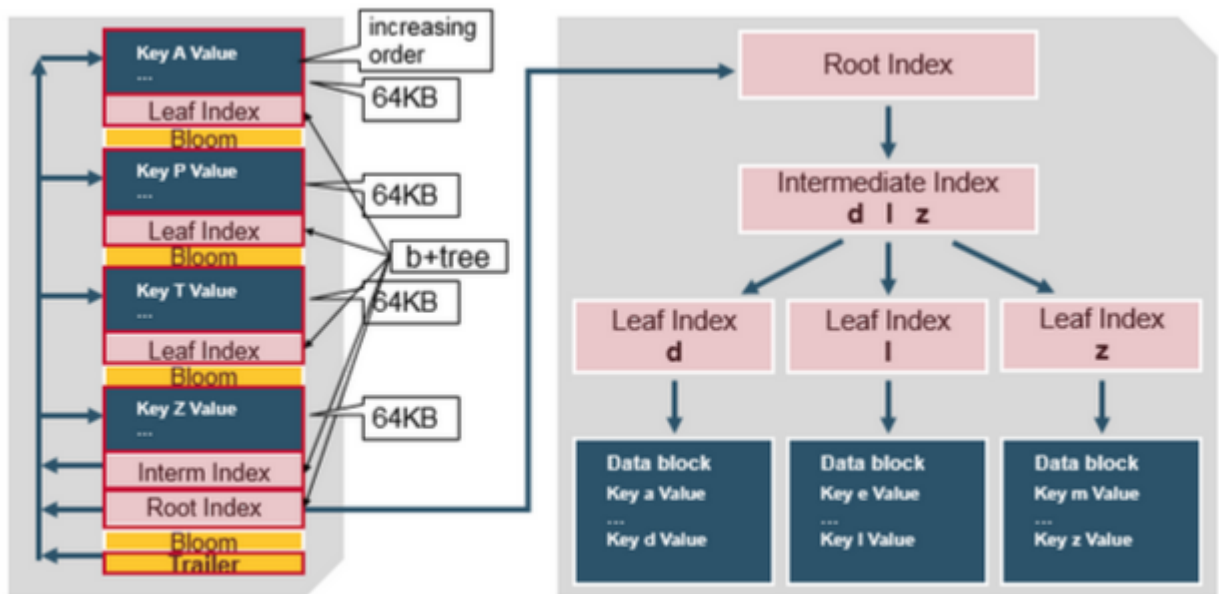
Key A Value
---
increasing order
64KB
Leaf Index
Bloom
Key P Value
---
64KB
Leaf Index
Bloom
b+tree
Key T Value
---
64KB
Leaf Index
Bloom
Key Z Value
---
64KB
Interm Index
Root Index
Bloom
Trailer

Root Index

Intermediate Index
d l z

Leaf Index
d

Leaf Index
l

Leaf Index
z

Data block
Key a Value
---
Key d Value

Data block
Key e Value
---
Key l Value

Data block
Key m Value
---
Key z Value